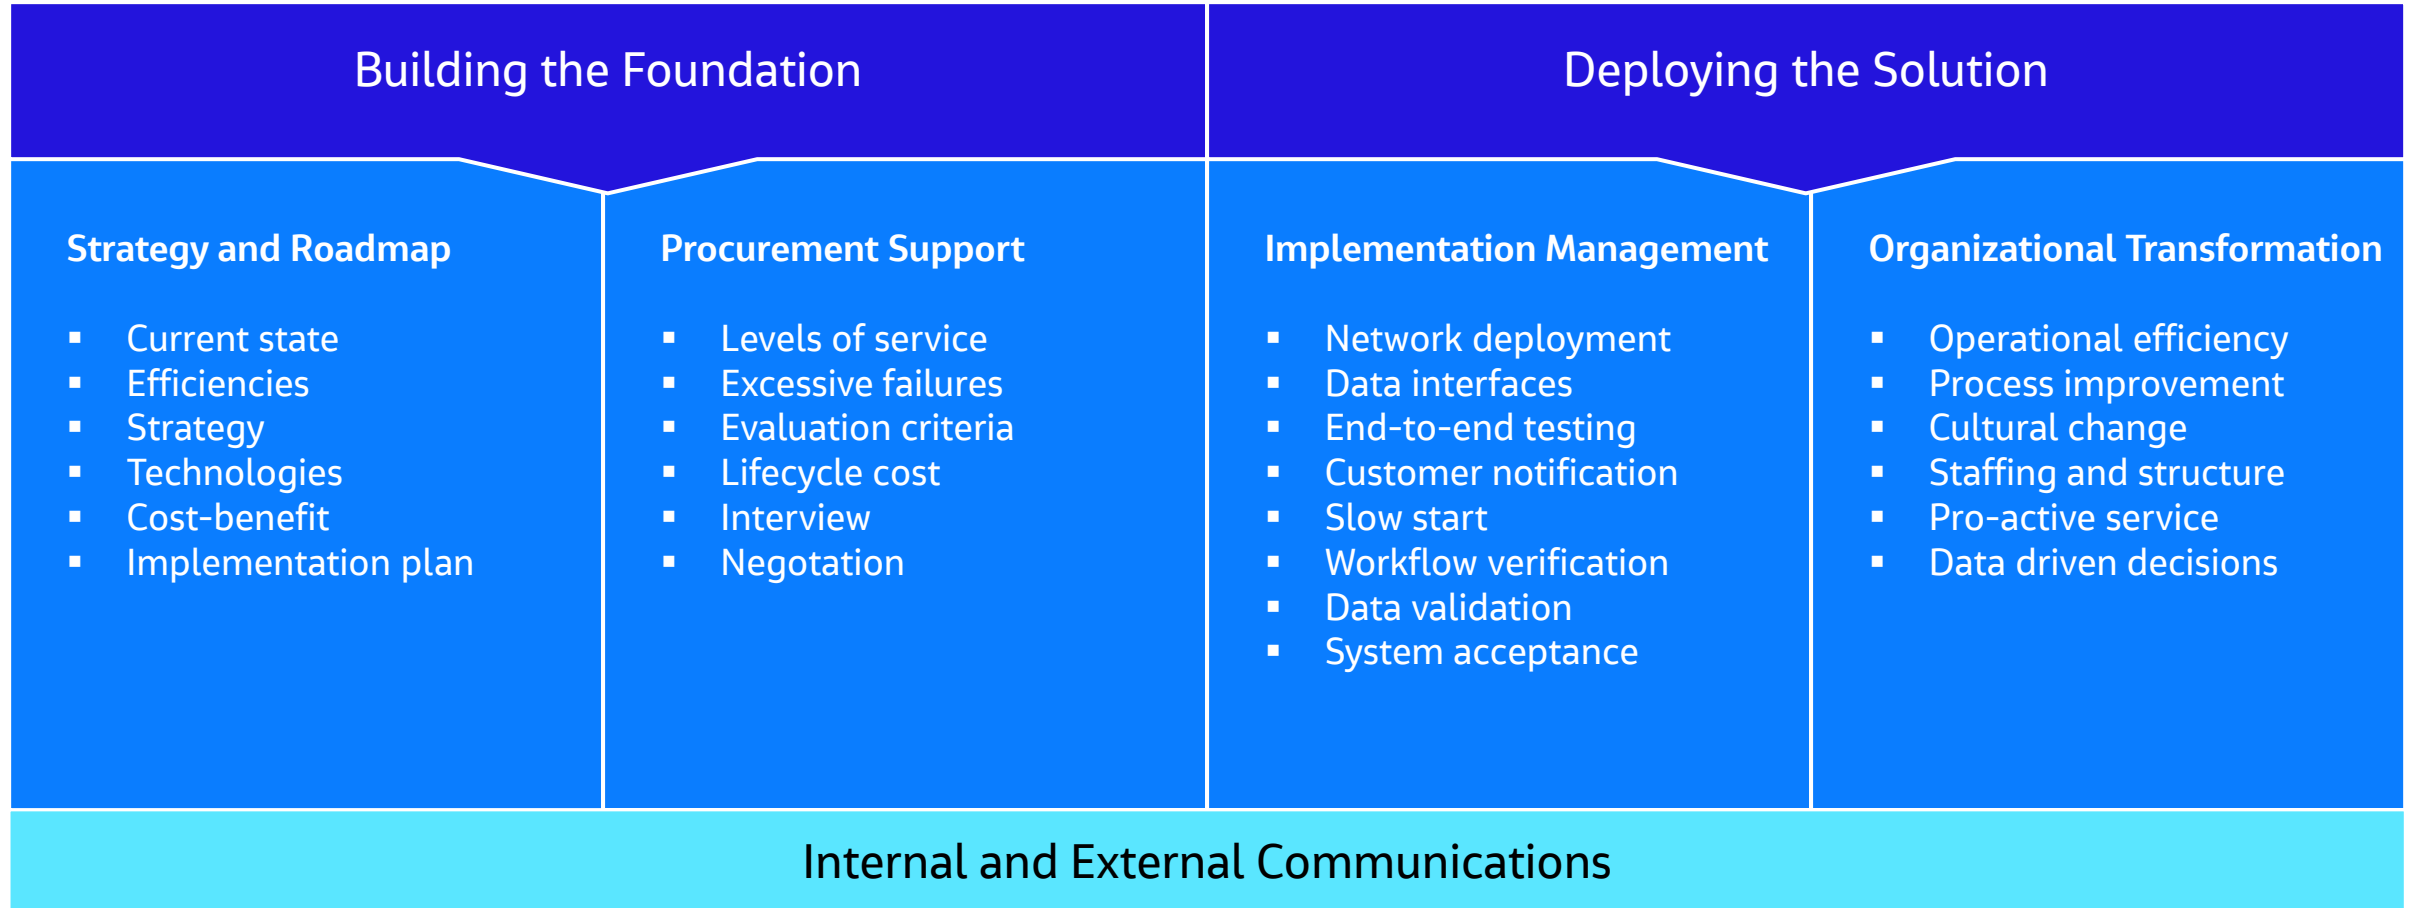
Building the Foundation

Deploying the Solution

Strategy and Roadmap

- Current state
- Efficiencies
- Strategy
- Technologies
- Cost-benefit
- Implementation plan

Procurement Support

- Levels of service
- Excessive failures
- Evaluation criteria
- Lifecycle cost
- Interview
- Negotation

Implementation Management

- Network deployment
- Data interfaces
- End-to-end testing
- Customer notification
- Slow start
- Workflow verification
- Data validation
- System acceptance

Organizational Transformation

- Operational efficiency
- Process improvement
- Cultural change
- Staffing and structure
- Pro-active service
- Data driven decisions

Internal and External Communications